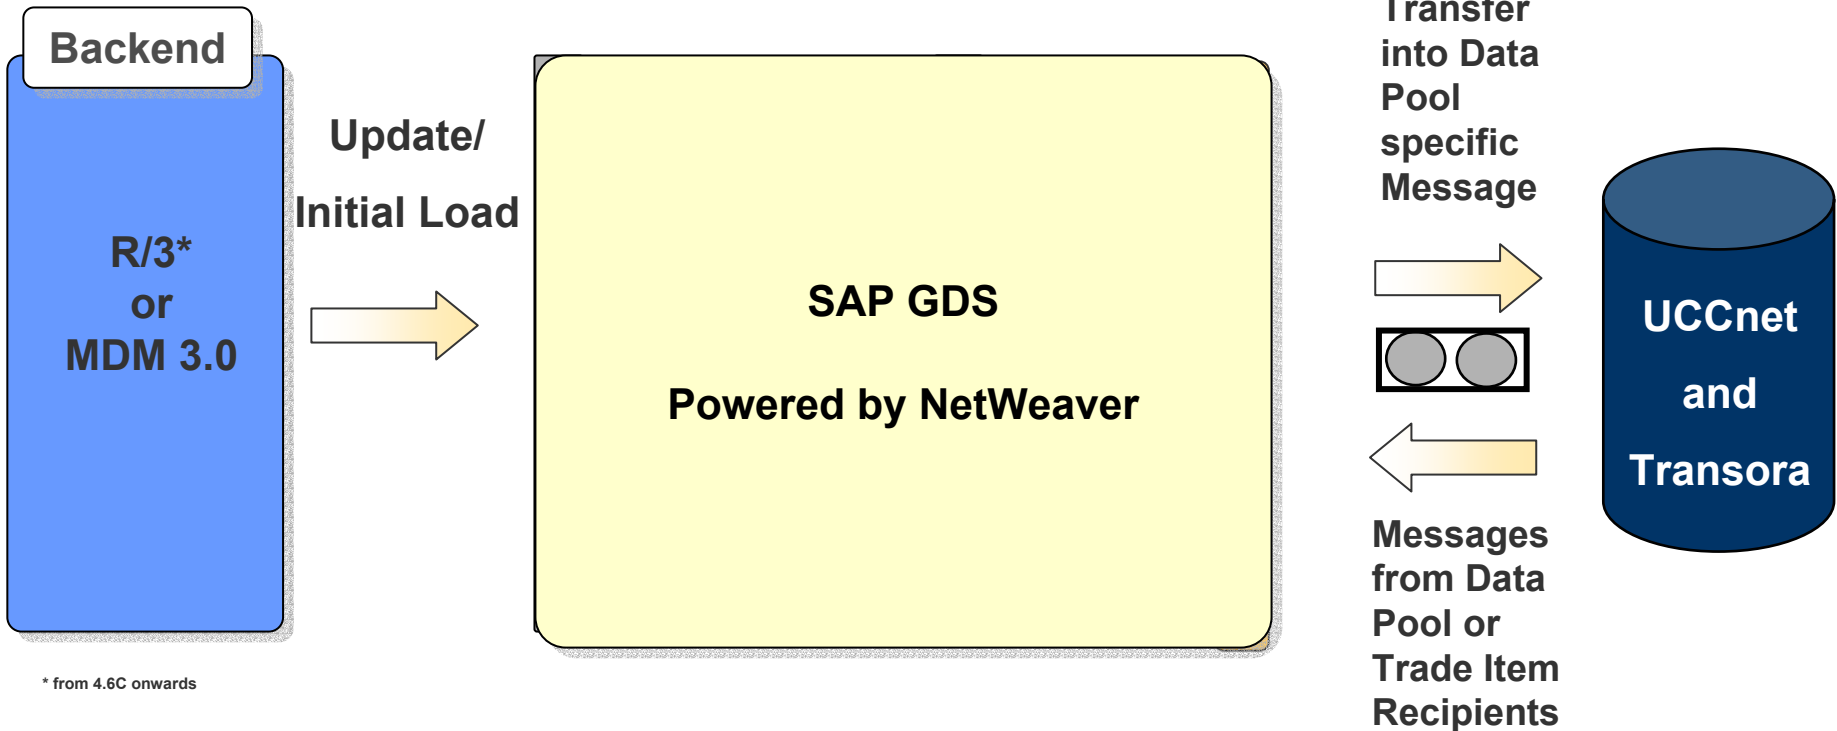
Backend

R/3*
or
MDM 3.0

Update/
Initial Load

SAP GDS

Powered by NetWeaver

Transfer into Data Pool specific Message

UCCnet
and
Transora

Messages from Data Pool or Trade Item Recipients

* from 4.6C onwards